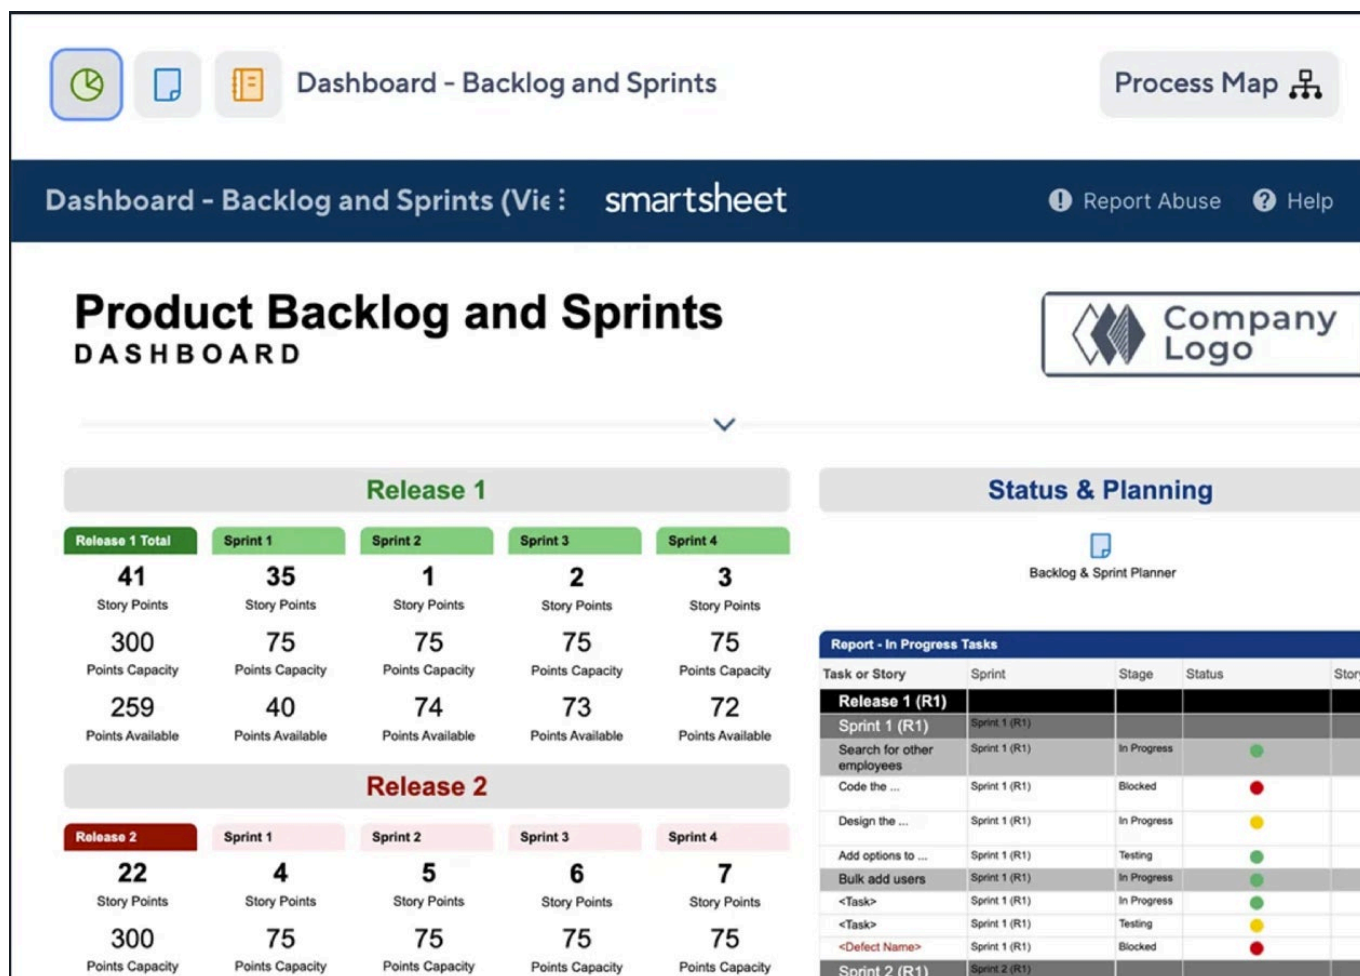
Dashboard - Backlog and Sprints

Process Map

Dashboard - Backlog and Sprints (Vie

smartsheet

Report Abuse

Help

Product Backlog and Sprints
DASHBOARD

Company Logo

Release 1

| Release 1 Total | Sprint 1 | Sprint 2 | Sprint 3 | Sprint 4 |
|---|---|---|---|---|
| 41 Story Points | 35 Story Points | 1 Story Points | 2 Story Points | 3 Story Points |
| 300 Points Capacity | 75 Points Capacity | 75 Points Capacity | 75 Points Capacity | 75 Points Capacity |
| 259 Points Available | 40 Points Available | 74 Points Available | 73 Points Available | 72 Points Available |

Release 2

| Release 2 | Sprint 1 | Sprint 2 | Sprint 3 | Sprint 4 |
|---|---|---|---|---|
| 22 Story Points | 4 Story Points | 5 Story Points | 6 Story Points | 7 Story Points |
| 300 Points Capacity | 75 Points Capacity | 75 Points Capacity | 75 Points Capacity | 75 Points Capacity |

Status & Planning

Backlog & Sprint Planner

Report - In Progress Tasks

| Task or Story | Sprint | Stage | Status | Stor |
|---|---|---|---|---|
| Release 1 (R1) | | | | |
| Sprint 1 (R1) | Sprint 1 (R1) | | | |
| Search for other employees | Sprint 1 (R1) | In Progress | | |
| Code the ... | Sprint 1 (R1) | Blocked | | |
| Design the ... | Sprint 1 (R1) | In Progress | | |
| Add options to ... | Sprint 1 (R1) | Testing | | |
| Bulk add users | Sprint 1 (R1) | In Progress | | |
| <Task> | Sprint 1 (R1) | In Progress | | |
| <Task> | Sprint 1 (R1) | Testing | | |
| <Defect Name> | Sprint 1 (R1) | Blocked | | |
| Sprint 2 (R1) | Sprint 2 (R1) | | | |